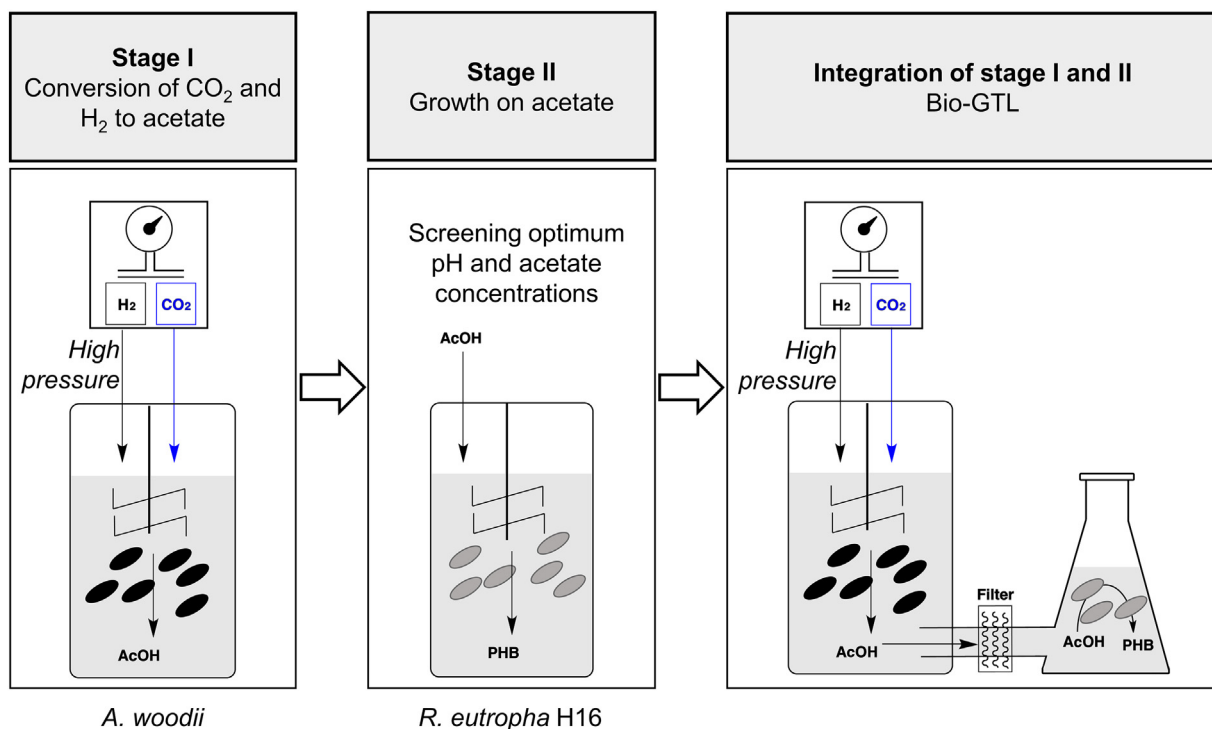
Stage I
Conversion of $CO_2$ and $H_2$ to acetate

Stage II
Growth on acetate

Integration of stage I and II
Bio-GTL

$H_2$ $CO_2$

High pressure

AcOH

Screening optimum pH and acetate concentrations

AcOH

PHB

$H_2$ $CO_2$

High pressure

Filter

AcOH

AcOH

PHB

A. woodii

R. eutropha H16